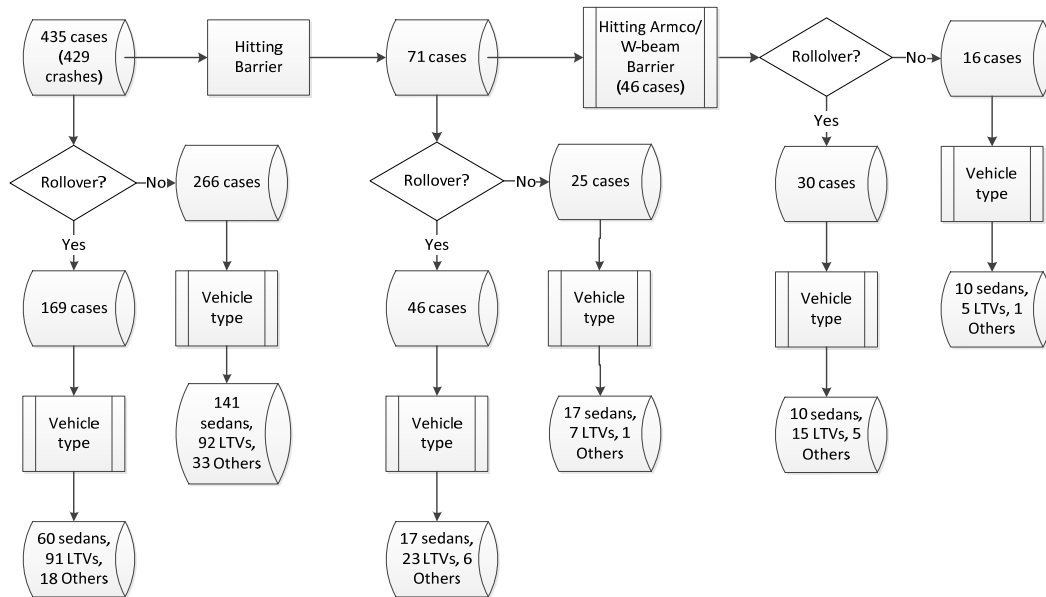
435 cases (429 crashes)

Hitting Barrier

71 cases

Hitting Armco/ W-beam Barrier (46 cases)

Rollover?

No

16 cases

Rollover?

No

266 cases

Yes

169 cases

Vehicle type

60 sedans, 91 LTVs, 18 Others

Vehicle type

141 sedans, 92 LTVs, 33 Others

Rollover?

No

25 cases

Yes

46 cases

Vehicle type

17 sedans, 23 LTVs, 6 Others

Vehicle type

17 sedans, 7 LTVs, 1 Others

Yes

30 cases

Vehicle type

10 sedans, 15 LTVs, 5 Others

Vehicle type

10 sedans, 5 LTVs, 1 Others